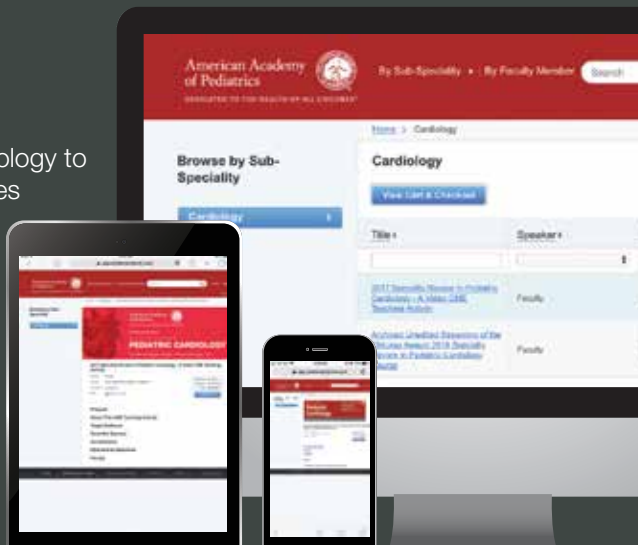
ology to
es

American Academy of Pediatrics
DEDICATED TO THE HEALTH OF ALL CHILDREN

By Sub-Speciality • By Faculty Member

Search

Home > Cardiology

Browse by Sub-Speciality

Cardiology

Cardiology

View Cart & Checkout

| Title | Speaker |
|---|---|
| 2017 Speciality Review in Pediatric Cardiology - A Video CME Teaching Activity | Faculty |
| Archives Unedited Sessions of the Annual August 2016 Specialty Review in Pediatric Cardiology | Faculty |

PEDIATRIC CARDIOLOGY

Pediatric Cardiology